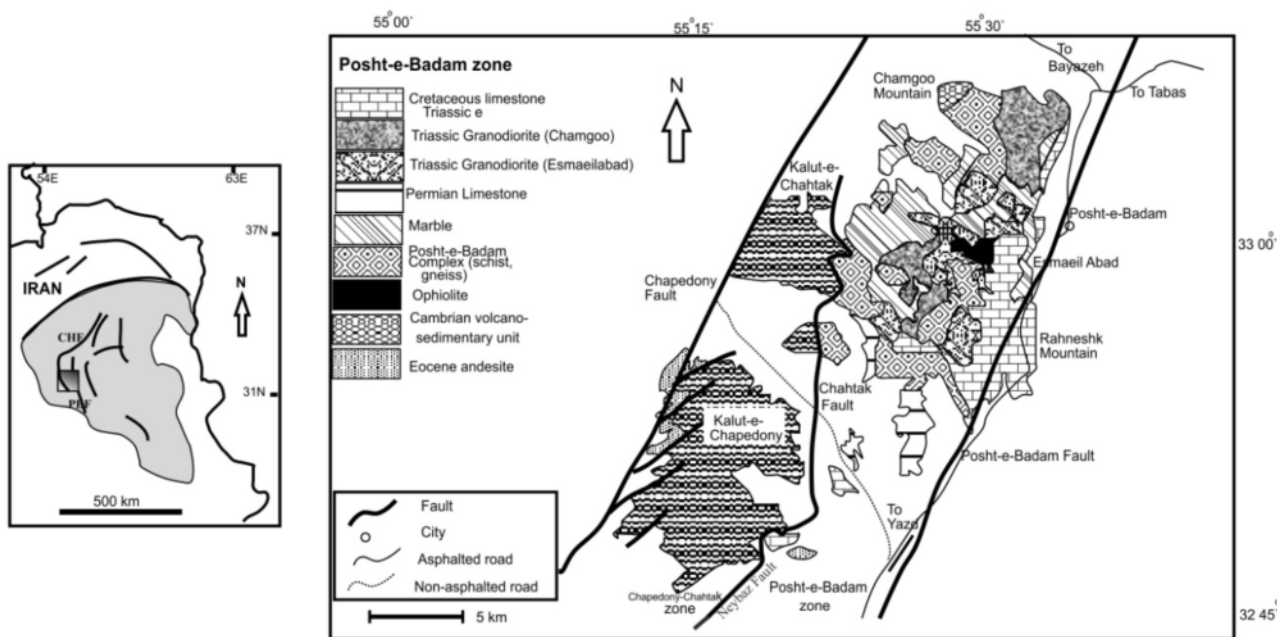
54E
63E
37N
IRAN
N
CHF
PBF
31N
500 km

55°00'
55°15'
55°30'

Posht-e-Badam zone
Cretaceous limestone Triassic e
Triassic Granodiorite (Chamgoo)
Triassic Granodiorite (Esmaeilabad)
Permian Limestone
Marble
Posht-e-Badam Complex (schist, gneiss)
Ophiolite
Cambrian volcano-sedimentary unit
Eocene andesite

N

To Bayazeh
To Tabas
Chamgoo Mountain
Kalut-e-Chahtak
Posht-e-Badam
33 00°
Esmaeil Abad
Chapedony Fault
Rahneshk Mountain
Chahtak Fault
Kalut-e-Chapedony
Posht-e-Badam Fault
To Yazd

Fault
City
Asphalted road
Non-asphalted road
5 km

Chapedony-Chahtak zone
Neybaz Fault
Posht-e-Badam zone
32 45°